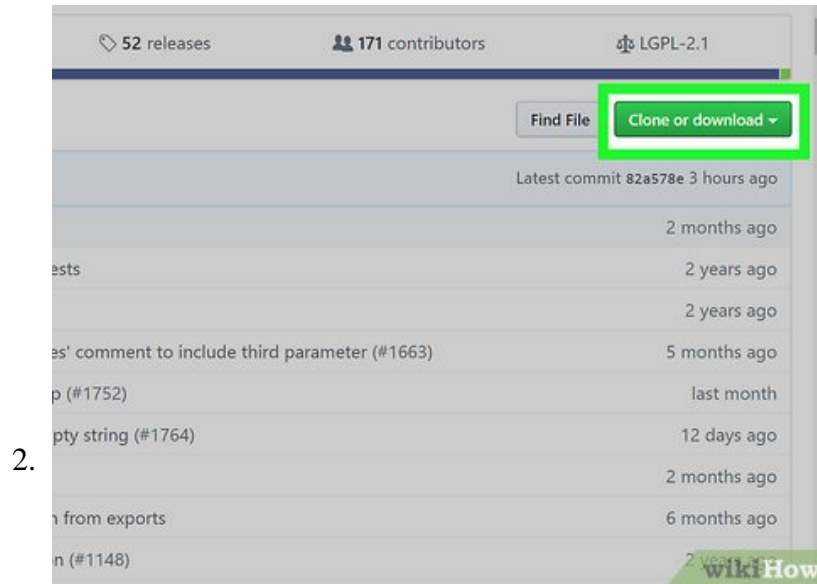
52 releases 171 contributors LGPL-2.1

Find File Clone or download

Latest commit 82a578e 3 hours ago

2 months ago

ests 2 years ago

2 years ago

es' comment to include third parameter (#1663) 5 months ago

p (#1752) last month

pty string (#1764) 12 days ago

2. 2 months ago

n from exports 6 months ago

n (#1148) 2 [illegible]

wikiHow